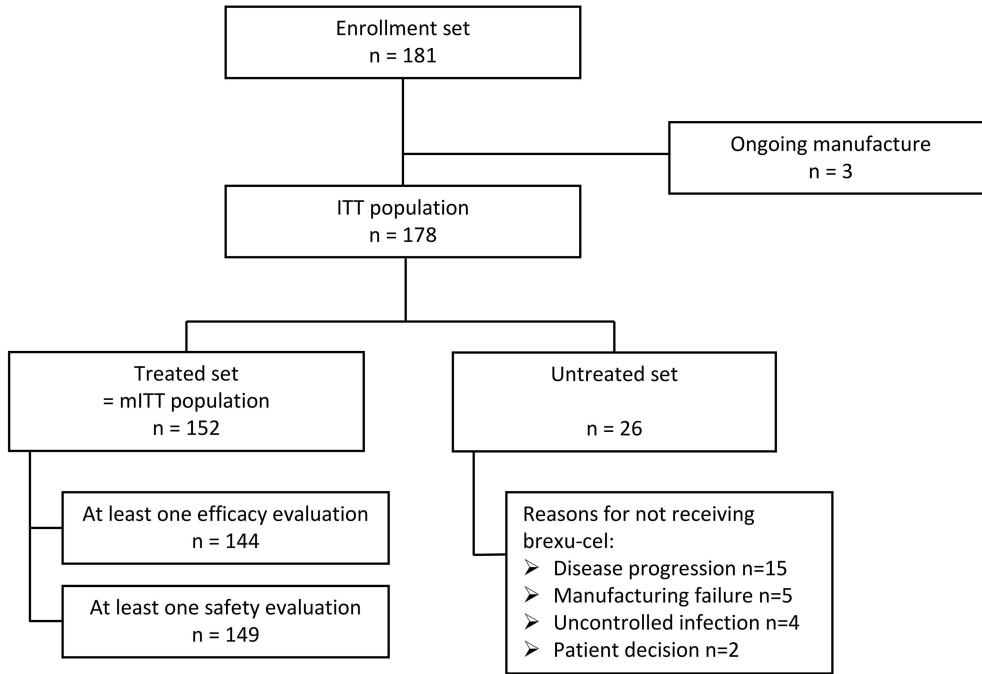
Enrollment set
n = 181

Ongoing manufacture
n = 3

ITT population
n = 178

Treated set
= mITT population
n = 152

Untreated set

n = 26

At least one efficacy evaluation
n = 144

At least one safety evaluation
n = 149

Reasons for not receiving brexu-cel:
➢ Disease progression n=15
➢ Manufacturing failure n=5
➢ Uncontrolled infection n=4
➢ Patient decision n=2